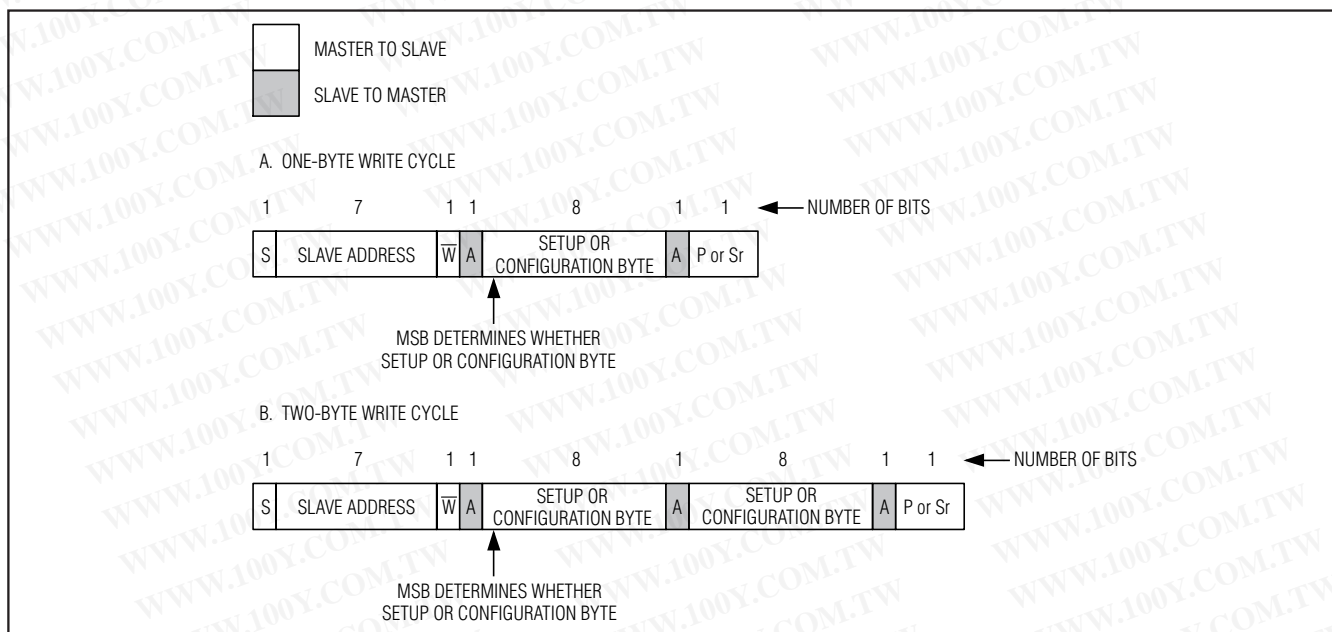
MASTER TO SLAVE

SLAVE TO MASTER

A. ONE-BYTE WRITE CYCLE

1 7 1 1 8 1 1 NUMBER OF BITS

| S | SLAVE ADDRESS | $\overline{W}$ | A | SETUP OR CONFIGURATION BYTE | A | P or Sr |
|---|---|---|---|---|---|---|

MSB DETERMINES WHETHER SETUP OR CONFIGURATION BYTE

B. TWO-BYTE WRITE CYCLE

1 7 1 1 8 1 8 1 1 NUMBER OF BITS

| S | SLAVE ADDRESS | $\overline{W}$ | A | SETUP OR CONFIGURATION BYTE | A | SETUP OR CONFIGURATION BYTE | A | P or Sr |
|---|---|---|---|---|---|---|---|---|

MSB DETERMINES WHETHER SETUP OR CONFIGURATION BYTE

WWW.100Y.COM.TW